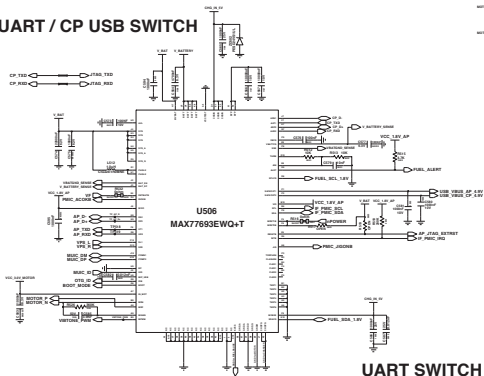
UART / CP USB SWITCH

CP_TXD
CP_RXD
JTAG_TXD
JTAG_RXD

V_BAT
V_BATTERY
CHG_IN_5V

VCC_1.8V_AP
FUEL_ALERT
FUEL_SCL_1.8V
V_BATTERY_SENSE

U506
MAX77693EWQ+T

VF
PMIC_ACOKB

AP_D-
AP_D+
AP_TXD
AP_RXD
VPS_L
VPS_R
MUIC_DN
MUIC_DP
MUIC_ID
OTG_ID
BOOT_MODE

MOTOR_P
MOTOR_N
VIBTONE_PWM

VCC_1.8V_AP
IF_PMIC_SCL
IF_PMIC_SDA
POWER

USB_VBUS_AP_5.0V
USB_VBUS_CP_5.0V
AP_JTAG_EXTRST
IF_PMIC_IRQ

PMIC_JIGONB

CHG_IN_5V
FUEL_SDA_1.8V

UART SWITCH